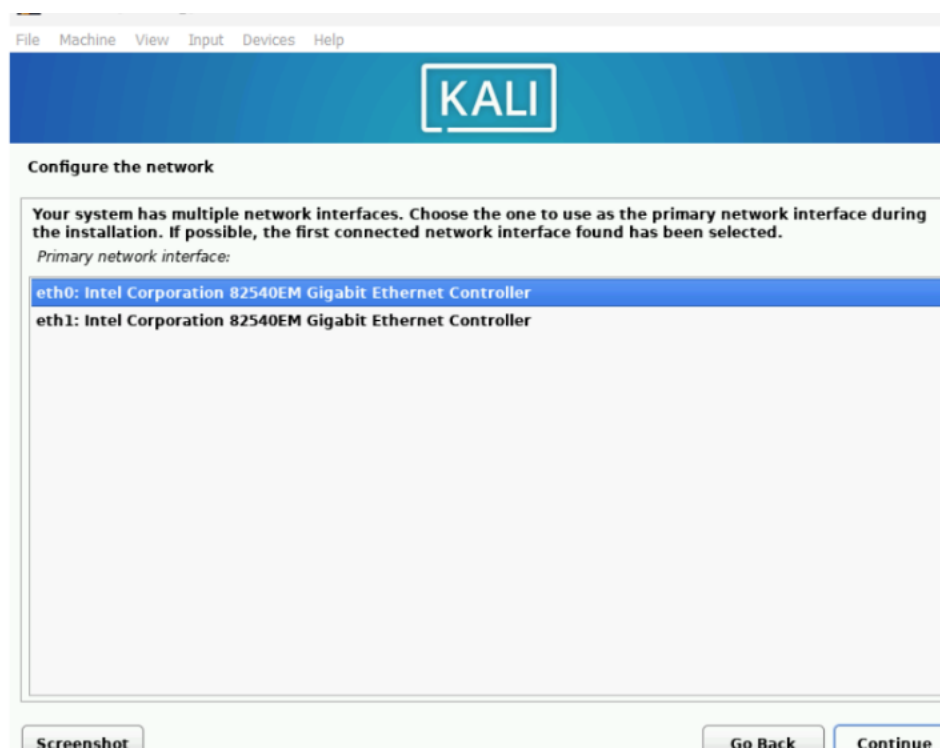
File Machine View Input Devices Help

KALI

Configure the network

Your system has multiple network interfaces. Choose the one to use as the primary network interface during the installation. If possible, the first connected network interface found has been selected.

Primary network interface:

eth0: Intel Corporation 82540EM Gigabit Ethernet Controller
eth1: Intel Corporation 82540EM Gigabit Ethernet Controller

Screenshot

Go Back

Continue